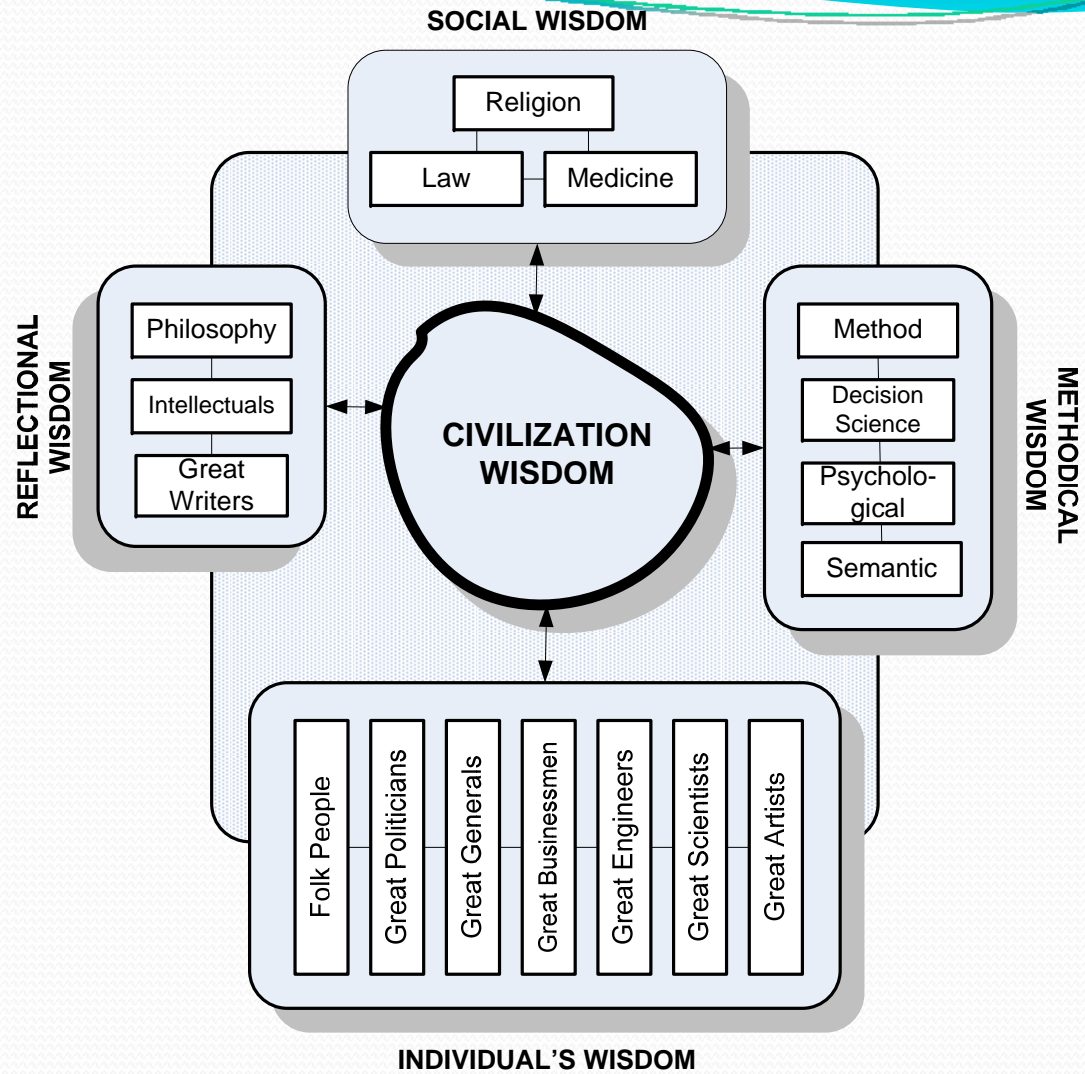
SOCIAL WISDOM

Religion

Law

Medicine

REFLECTIONAL WISDOM

Philosophy

Intellectuals

Great Writers

CIVILIZATION WISDOM

METHODICAL WISDOM

Method

Decision Science

Psychological

Semantic

Folk People

Great Politicians

Great Generals

Great Businessmen

Great Engineers

Great Scientists

Great Artists

INDIVIDUAL'S WISDOM